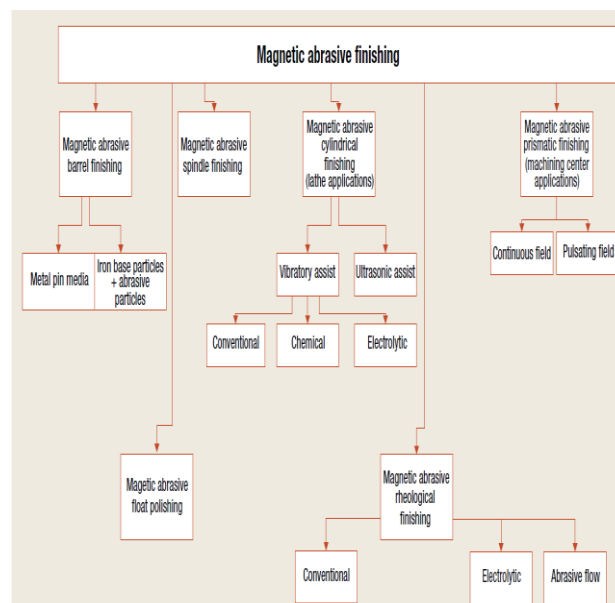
Magnetic abrasive finishing

Magnetic abrasive barrel finishing

Magnetic abrasive spindle finishing

Magnetic abrasive cylindrical finishing (lathe applications)

Magnetic abrasive prismatic finishing (machining center applications)

Metal pin media

Iron base particles + abrasive particles

Vibratory assist

Ultrasonic assist

Continuous field

Pulsating field

Conventional

Chemical

Electrolytic

Magetic abrasive float polishing

Magnetic abrasive rheological finishing

Conventional

Electrolytic

Abrasive flow